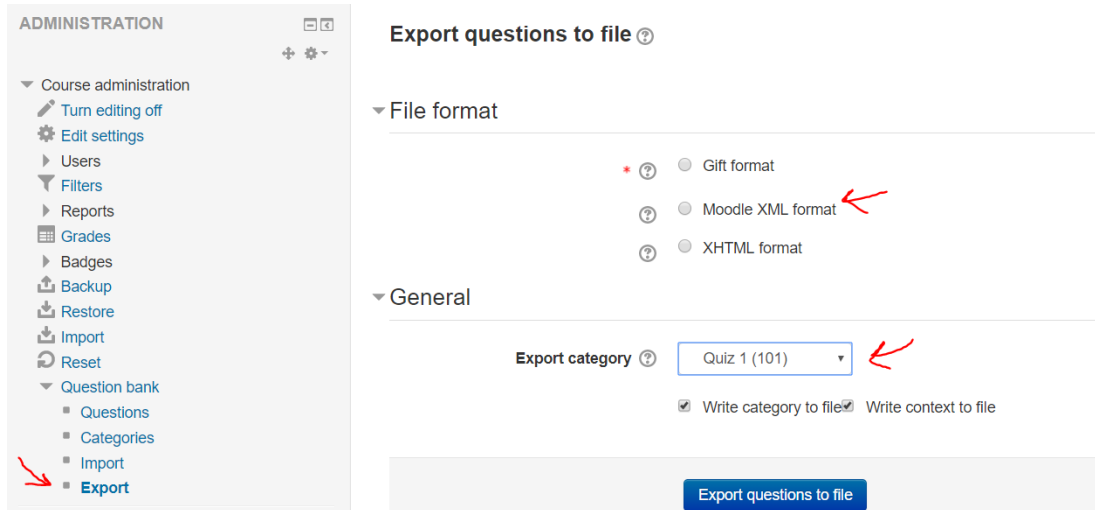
ADMINISTRATION

Course administration
Turn editing off
Edit settings
Users
Filters
Reports
Grades
Badges
Backup
Restore
Import
Reset
Question bank
Questions
Categories
Import
Export

Export questions to file

File format

Gift format
Moodle XML format
XHTML format

General

Export category
Quiz 1 (101)

Write category to file
Write context to file

Export questions to file